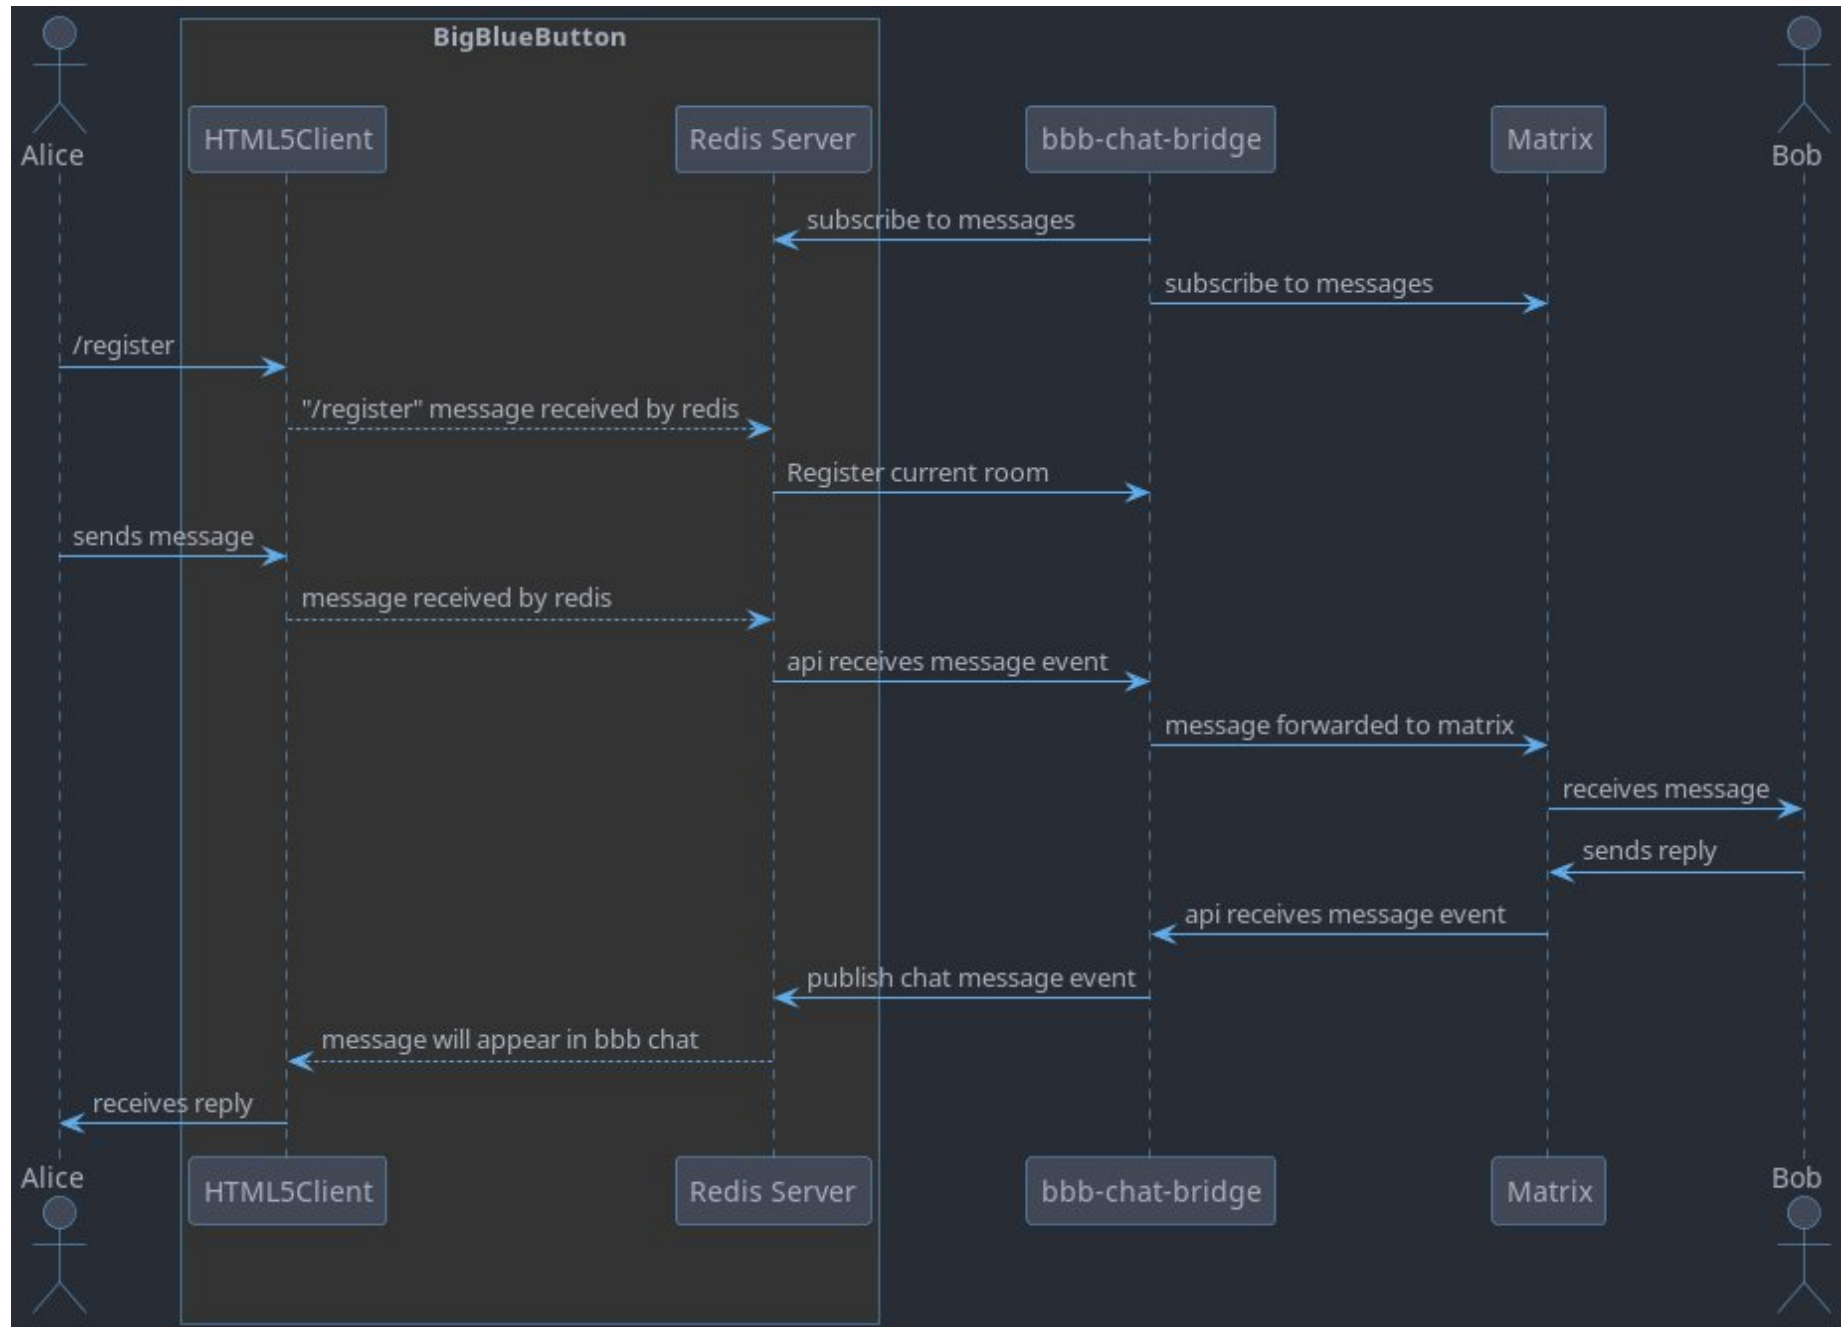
BigBlueButton

Alice

HTML5Client

Redis Server

bbb-chat-bridge

Matrix

Bob

subscribe to messages

subscribe to messages

/register

"/register" message received by redis

Register current room

sends message

message received by redis

api receives message event

message forwarded to matrix

receives message

sends reply

api receives message event

publish chat message event

message will appear in bbb chat

receives reply

Alice

HTML5Client

Redis Server

bbb-chat-bridge

Matrix

Bob